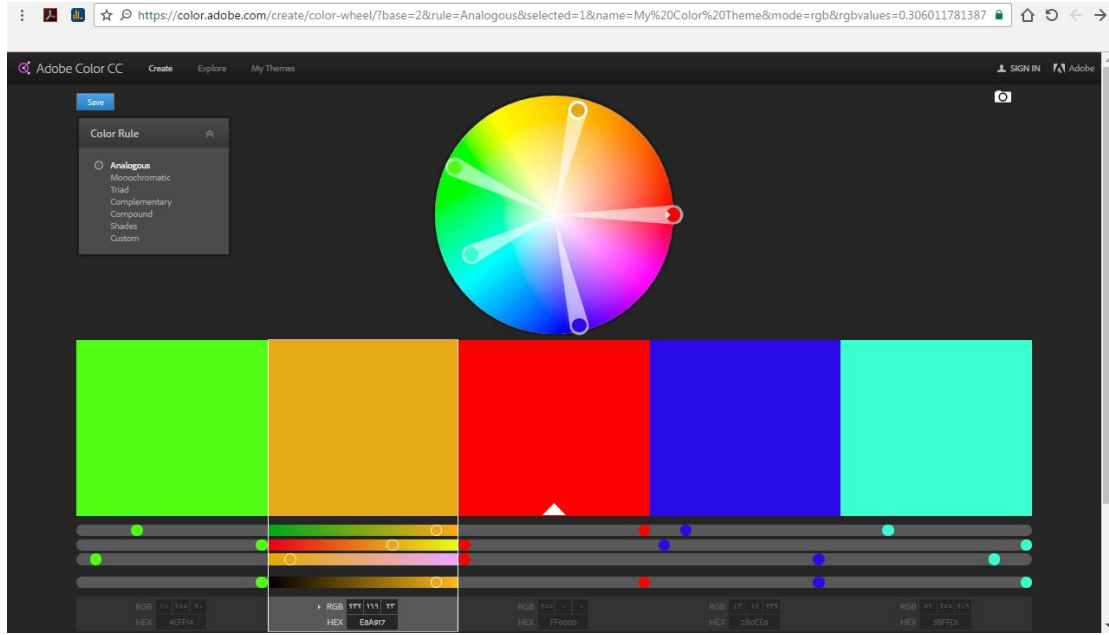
https://color.adobe.com/create/color-wheel/?base=2&rule=Analogous&selected=1&name=My%20Color%20Theme&mode=rgb&rgbvalues=0.306011781387

Adobe Color CC Create Explore My Themes

SIGN IN Adobe

Save

Color Rule

Analogous
Monochromatic
Triad
Complementary
Compound
Shades
Custom

RGB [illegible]
HEX 4EFF14

RGB ۲۳۲ ۱۶۹ ۲۳
HEX E8A917

RGB ۲۵۵ ۰ ۰
HEX FF0000

RGB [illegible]
HEX 2B0CE8

RGB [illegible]
HEX 3BFFD1